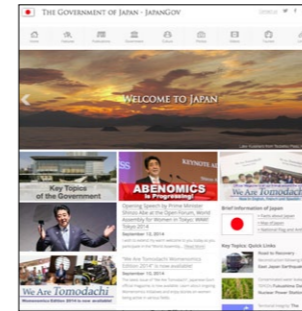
THE GOVERNMENT OF JAPAN - JAPANGOV

WELCOME TO JAPAN

Key Topics of the Government

ABENOMICS is Progressing!

We Are Tomodachi

Opening Speech by Prime Minister Shinzo Abe at the Open Forum, World Assembly for Women in Tokyo: WAW! Tokyo 2014

September 13, 2014

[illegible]

"We Are Tomodachi Womenomics Edition 2014" is now available!

September 15, 2014

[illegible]

We Are Tomodachi

Womenomics Edition 2014 is now available!

Brief Information of Japan

Key Topics: Quick Links

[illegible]